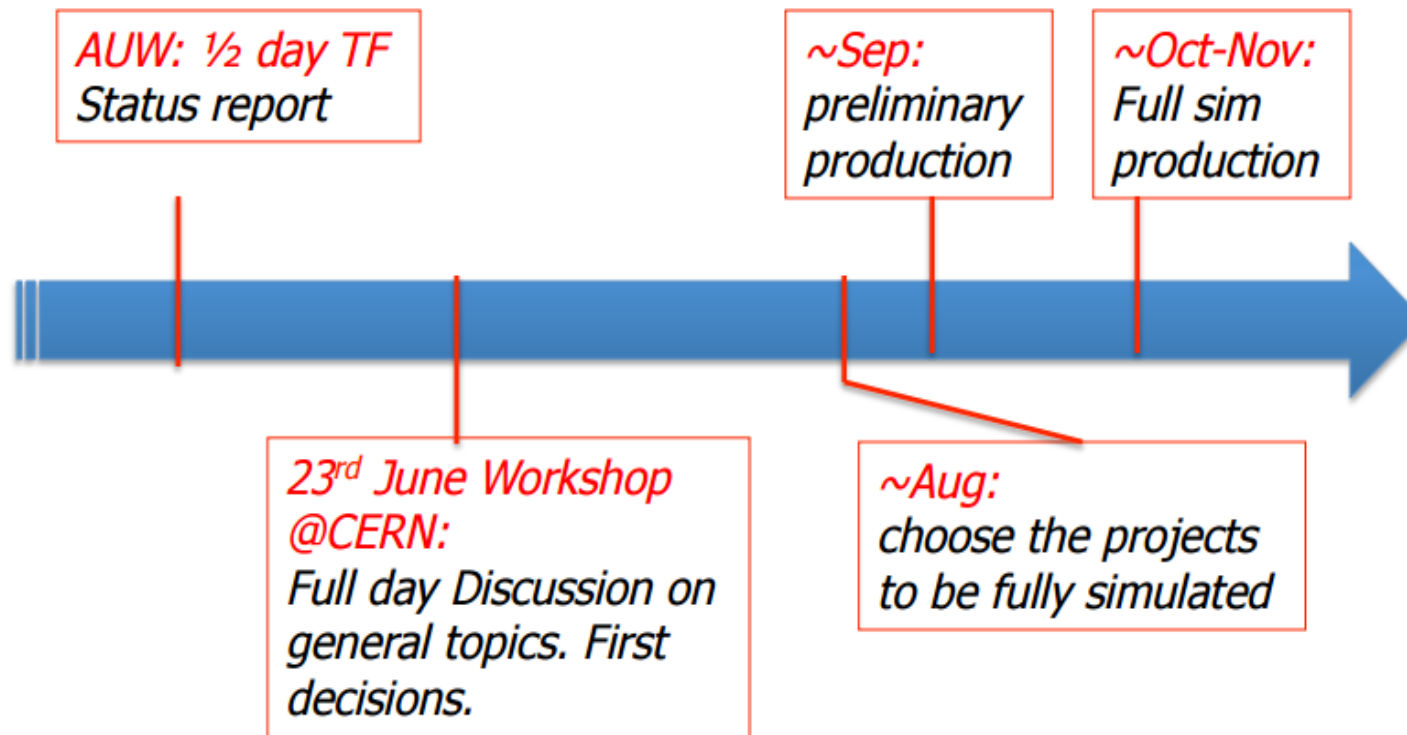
AUW: ½ day TF
Status report

~Sep:
preliminary production

~Oct-Nov:
Full sim production

23$^{rd}$ June Workshop @CERN:
Full day Discussion on general topics. First decisions.

~Aug:
choose the projects to be fully simulated